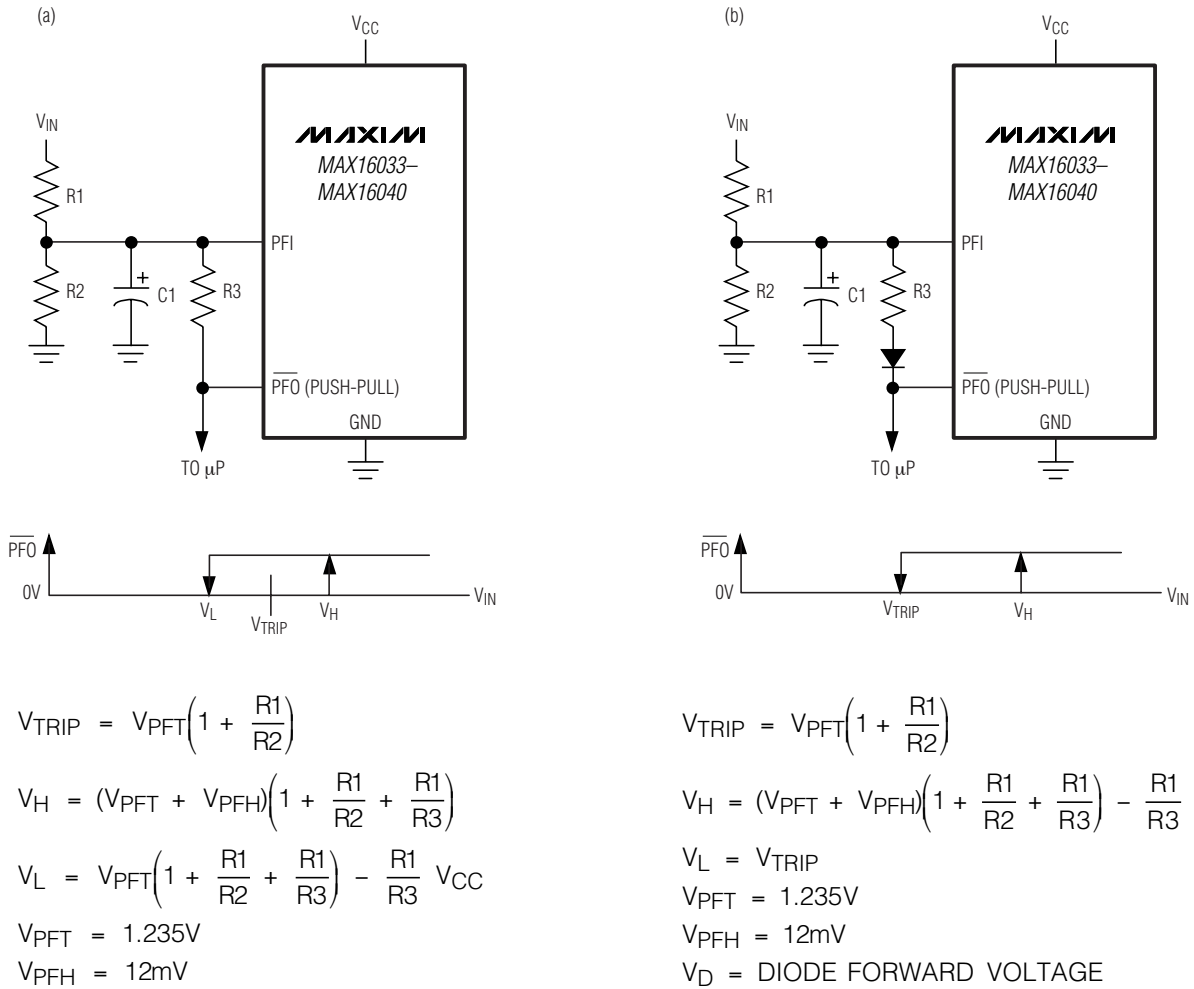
(a)

$V_{CC}$

$V_{IN}$

R1

R2

C1

R3

MAXIM

MAX16033–MAX16040

PFI

$\overline{PFO}$ (PUSH-PULL)

GND

TO μP

$\overline{PFO}$

0V

$V_L$

$V_{TRIP}$

$V_H$

$V_{IN}$

$V_{TRIP} = V_{PFT}\left(1 + \frac{R1}{R2}\right)$

$V_H = (V_{PFT} + V_{PFH})\left(1 + \frac{R1}{R2} + \frac{R1}{R3}\right)$

$V_L = V_{PFT}\left(1 + \frac{R1}{R2} + \frac{R1}{R3}\right) - \frac{R1}{R3} V_{CC}$

$V_{PFT} = 1.235V$

$V_{PFH} = 12mV$

(b)

$V_{CC}$

$V_{IN}$

R1

R2

C1

R3

MAXIM

MAX16033–MAX16040

PFI

$\overline{PFO}$ (PUSH-PULL)

GND

TO μP

$\overline{PFO}$

0V

$V_{TRIP}$

$V_H$

$V_{IN}$

$V_{TRIP} = V_{PFT}\left(1 + \frac{R1}{R2}\right)$

$V_H = (V_{PFT} + V_{PFH})\left(1 + \frac{R1}{R2} + \frac{R1}{R3}\right) - \frac{R1}{R3}$

$V_L = V_{TRIP}$

$V_{PFT} = 1.235V$

$V_{PFH} = 12mV$

$V_D$ = DIODE FORWARD VOLTAGE